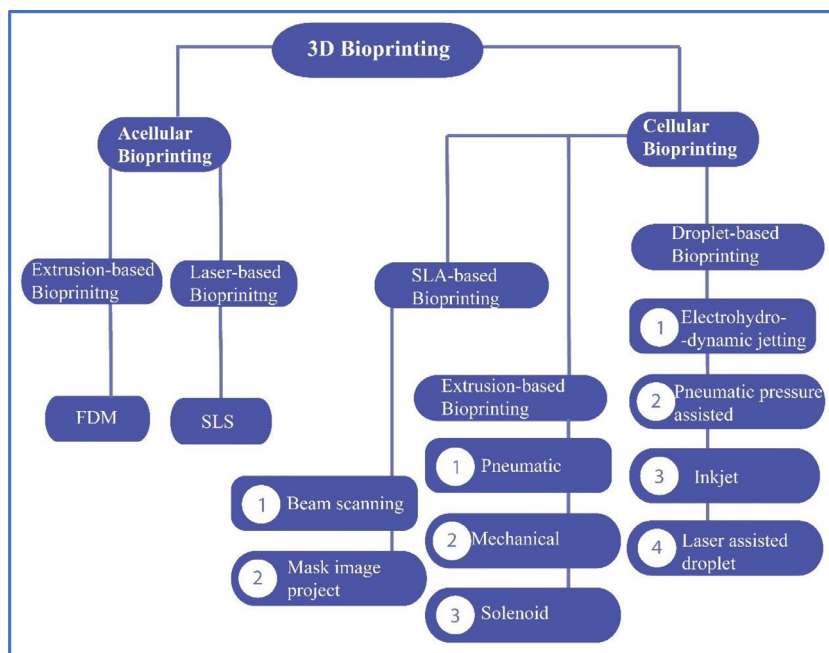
3D Bioprinting

Acellular Bioprinting

Cellular Bioprinting

Extrusion-based Biopriniting

Laser-based Biopriniting

FDM

SLS

SLA-based Bioprinting

1 Beam scanning

2 Mask image project

Extrusion-based Bioprinting

1 Pneumatic

2 Mechanical

3 Solenoid

Droplet-based Bioprinting

1 Electrohydro-dynamic jetting

2 Pneumatic pressure assisted

3 Inkjet

4 Laser assisted droplet